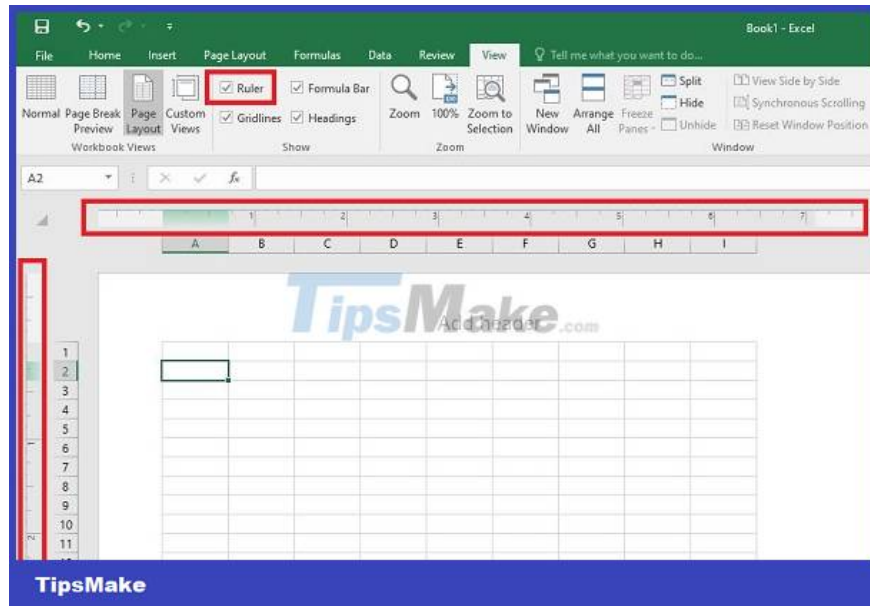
Book1 - Excel

File Home Insert Page Layout Formulas Data Review View Tell me what you want to do...

Normal Page Break Preview Page Layout Custom Views
Workbook Views

Ruler Formula Bar Gridlines Headings
Show

Zoom 100% Zoom to Selection
Zoom

New Window Arrange All Freeze Panes Split Hide Unhide View Side by Side Synchronous Scrolling Reset Window Position
Window

A2 $f_x$

1 2 3 4 5 6 7

A B C D E F G H I

TipsMake.com

Add header

1
2
3
4
5
6
7
8
9
10
11

TipsMake